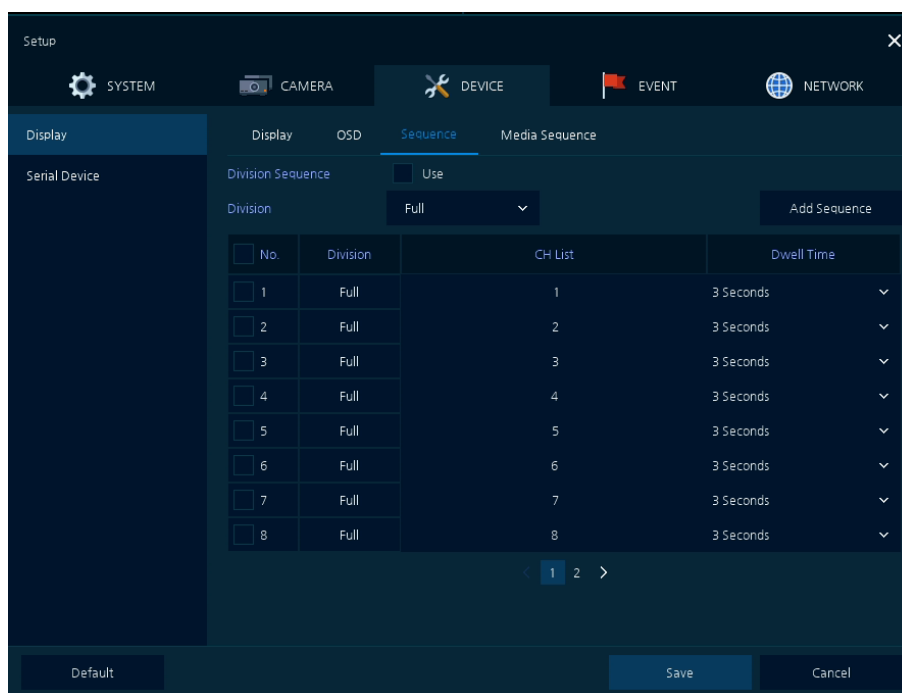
Setup

SYSTEM CAMERA DEVICE EVENT NETWORK

Display
Serial Device

Display OSD Sequence Media Sequence

Division Sequence Use
Division Full Add Sequence

| No. | Division | CH List | Dwell Time |
|---|---|---|---|
| 1 | Full | 1 | 3 Seconds |
| 2 | Full | 2 | 3 Seconds |
| 3 | Full | 3 | 3 Seconds |
| 4 | Full | 4 | 3 Seconds |
| 5 | Full | 5 | 3 Seconds |
| 6 | Full | 6 | 3 Seconds |
| 7 | Full | 7 | 3 Seconds |
| 8 | Full | 8 | 3 Seconds |

< 1 2 >

Default Save Cancel